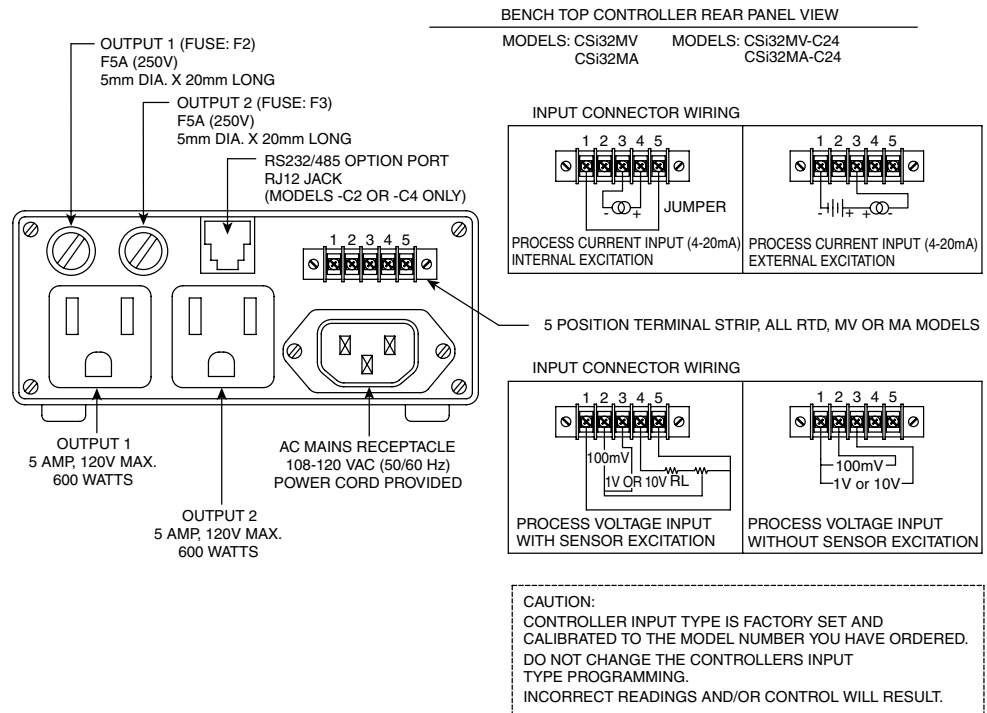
BENCH TOP CONTROLLER REAR PANEL VIEW

MODELS: CSi32MV
CSi32MA

MODELS: CSi32MV-C24
CSi32MA-C24

OUTPUT 1 (FUSE: F2)
F5A (250V)
5mm DIA. X 20mm LONG

OUTPUT 2 (FUSE: F3)
F5A (250V)
5mm DIA. X 20mm LONG

RS232/485 OPTION PORT
RJ12 JACK
(MODELS -C2 OR -C4 ONLY)

1 2 3 4 5

OUTPUT 1
5 AMP, 120V MAX.
600 WATTS

OUTPUT 2
5 AMP, 120V MAX.
600 WATTS

AC MAINS RECEPTACLE
108-120 VAC (50/60 Hz)
POWER CORD PROVIDED

5 POSITION TERMINAL STRIP, ALL RTD, MV OR MA MODELS

INPUT CONNECTOR WIRING

1 2 3 4 5
- +
JUMPER
PROCESS CURRENT INPUT (4-20mA)
INTERNAL EXCITATION

1 2 3 4 5
- + + -
PROCESS CURRENT INPUT (4-20mA)
EXTERNAL EXCITATION

INPUT CONNECTOR WIRING

1 2 3 4 5
100mV
1V OR 10V
RL
PROCESS VOLTAGE INPUT
WITH SENSOR EXCITATION

1 2 3 4 5
100mV
1V or 10V
PROCESS VOLTAGE INPUT
WITHOUT SENSOR EXCITATION

CAUTION:
CONTROLLER INPUT TYPE IS FACTORY SET AND CALIBRATED TO THE MODEL NUMBER YOU HAVE ORDERED.
DO NOT CHANGE THE CONTROLLERS INPUT TYPE PROGRAMMING.
INCORRECT READINGS AND/OR CONTROL WILL RESULT.